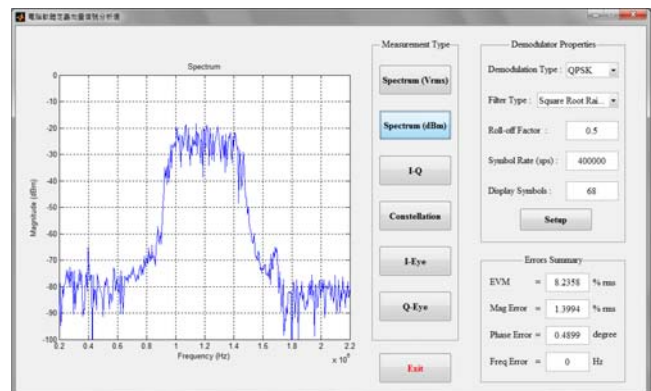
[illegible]

Spectrum

0
-10
-20
-30
-40
-50
-60
-70
-80
-90
-100

Magnitude (dBm)

0.2 0.4 0.6 0.8 1 1.2 1.4 1.6 1.8 2 2.2

Frequency (Hz)

$\times 10^6$

Measurement Type

Spectrum (Vrms)

Spectrum (dBm)

I-Q

Constellation

I-Eye

Q-Eye

Exit

Demodulator Properties

Demodulation Type : QPSK

Filter Type : Square Root Rai...

Roll-off Factor : 0.5

Symbol Rate (sps) : 400000

Display Symbols : 68

Setup

Errors Summary

EVM = 8.2358 % rms

Mag Error = 1.3994 % rms

Phase Error = 0.4899 degree

Freq Error = 0 Hz